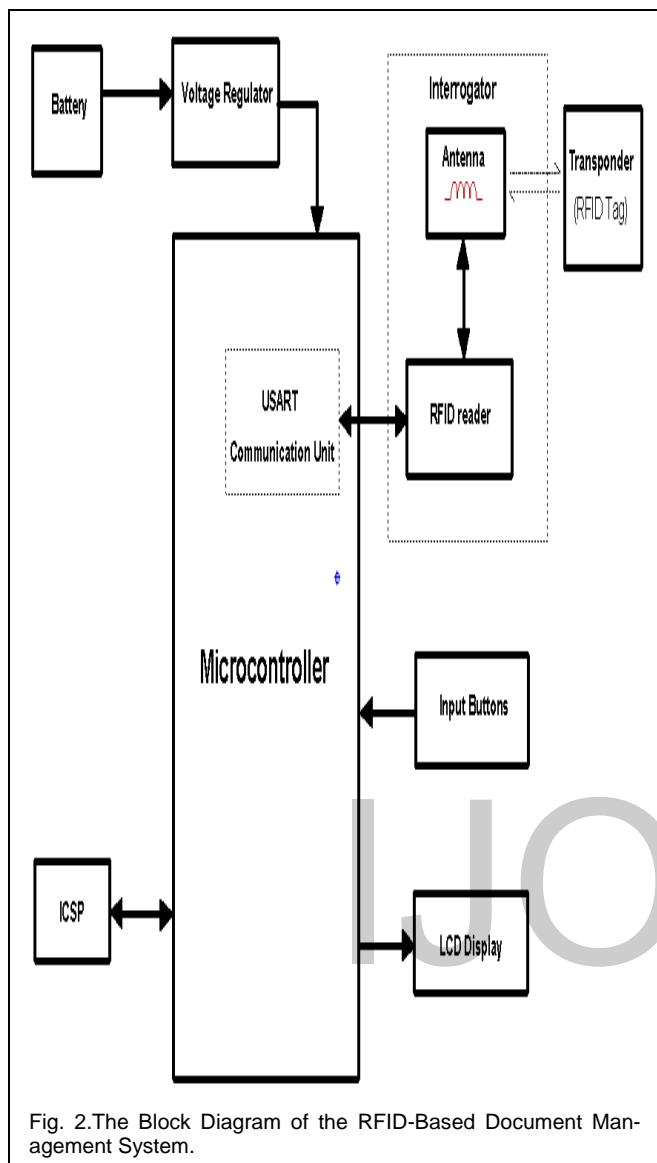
Battery

Voltage Regulator

Interrogator

Antenna

Transponder

(RFID Tag)

USART

Communication Unit

RFID reader

Microcontroller

Input Buttons

ICSP

LCD Display

IJO

Fig. 2.The Block Diagram of the RFID-Based Document Management System.